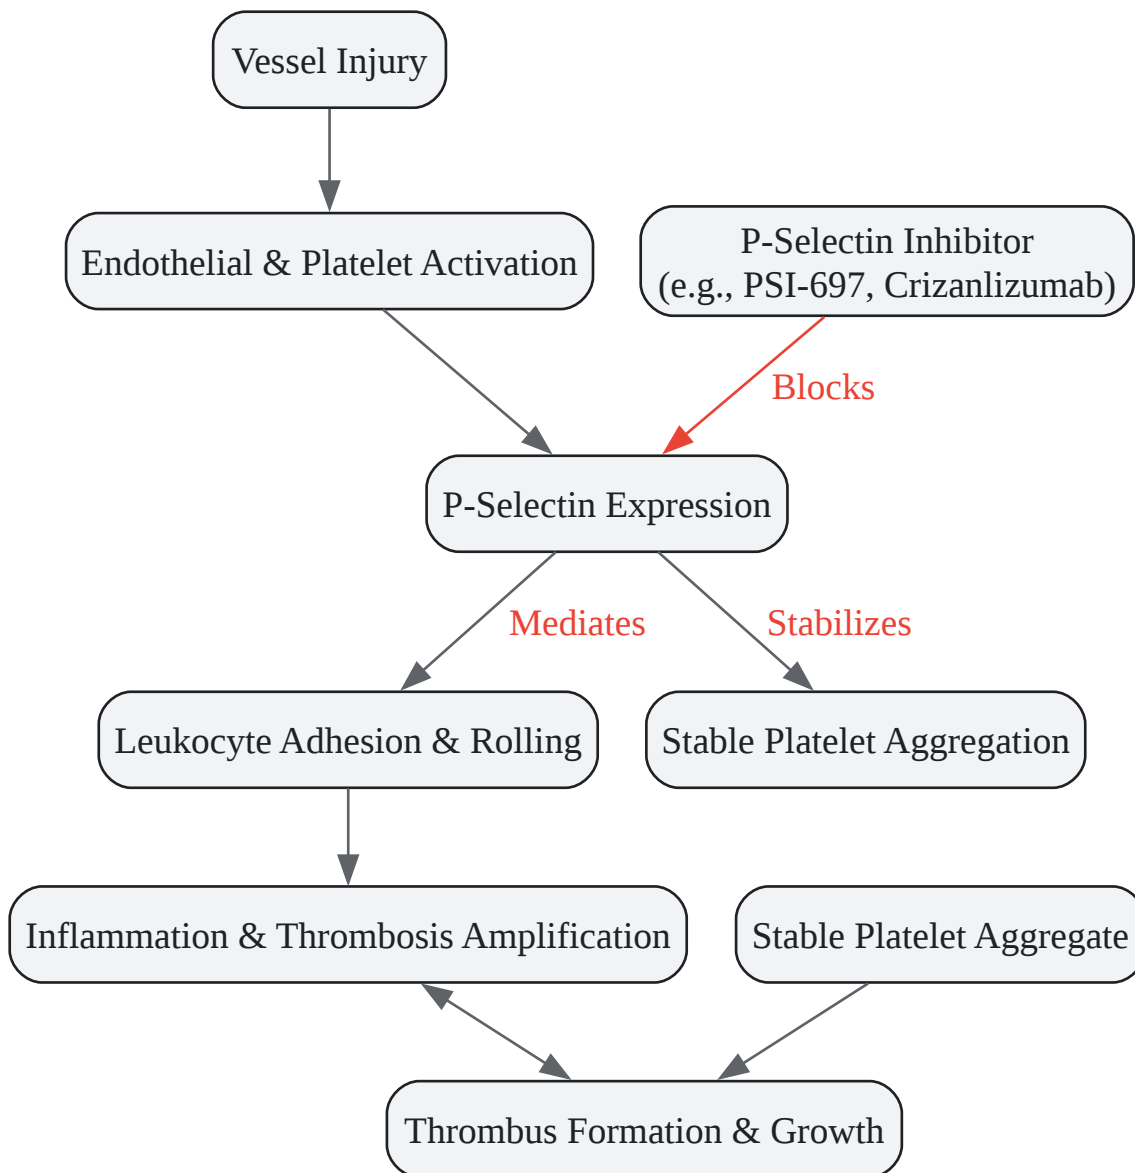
Vessel Injury

Endothelial & Platelet Activation

P-Selectin Inhibitor
(e.g., PSI-697, Crizanlizumab)

Blocks

P-Selectin Expression

Mediates

Stabilizes

Leukocyte Adhesion & Rolling

Stable Platelet Aggregation

Inflammation & Thrombosis Amplification

Stable Platelet Aggregate

Thrombus Formation & Growth